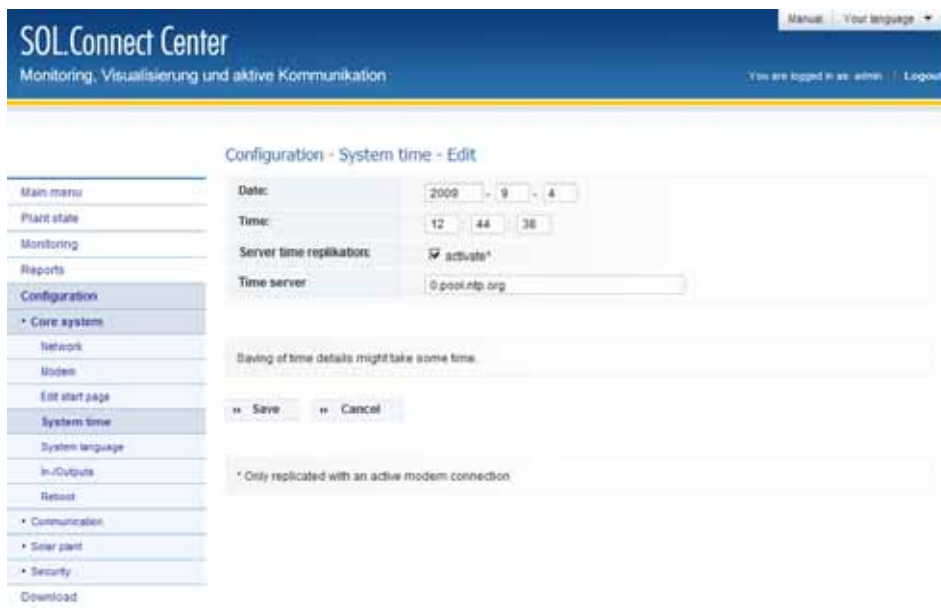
Manual | Your language ▾

SOL.Connect Center

Monitoring, Visualisierung und aktive Kommunikation

You are logged in as: admin | Logout

Configuration - System time - Edit

| | |
|---|---|
| Date: | 2009 - 9 - 4 |
| Time: | 12 : 44 : 38 |
| Server time replikation: | ☑ activate* |
| Time server | 0.pool.ntp.org |

Saving of time details might take some time.

» Save » Cancel

* Only replicated with an active modem connection

Main menu
Plant state
Monitoring
Reports
Configuration
• Core system
Network
Modem
Edit start page
System time
System language
In-/Outputs
Reboot
• Communication
• Solar plant
• Security
Download